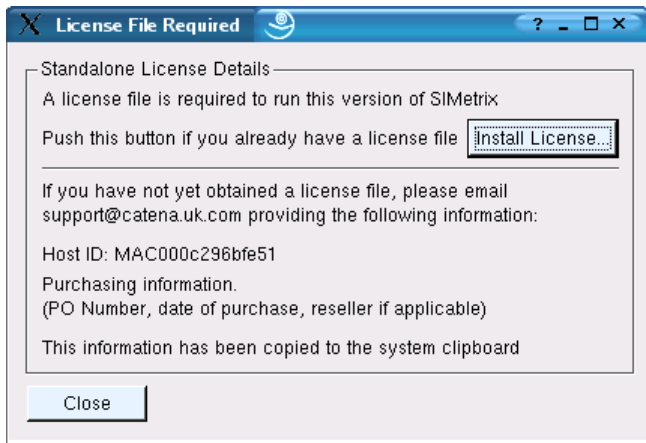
License File Required

? _ □ ×

Standalone License Details

A license file is required to run this version of SIMetrix

Push this button if you already have a license file

Install License...

If you have not yet obtained a license file, please email support@catena.uk.com providing the following information:

Host ID: MAC000c296bfe51

Purchasing information.
(PO Number, date of purchase, reseller if applicable)

This information has been copied to the system clipboard

Close